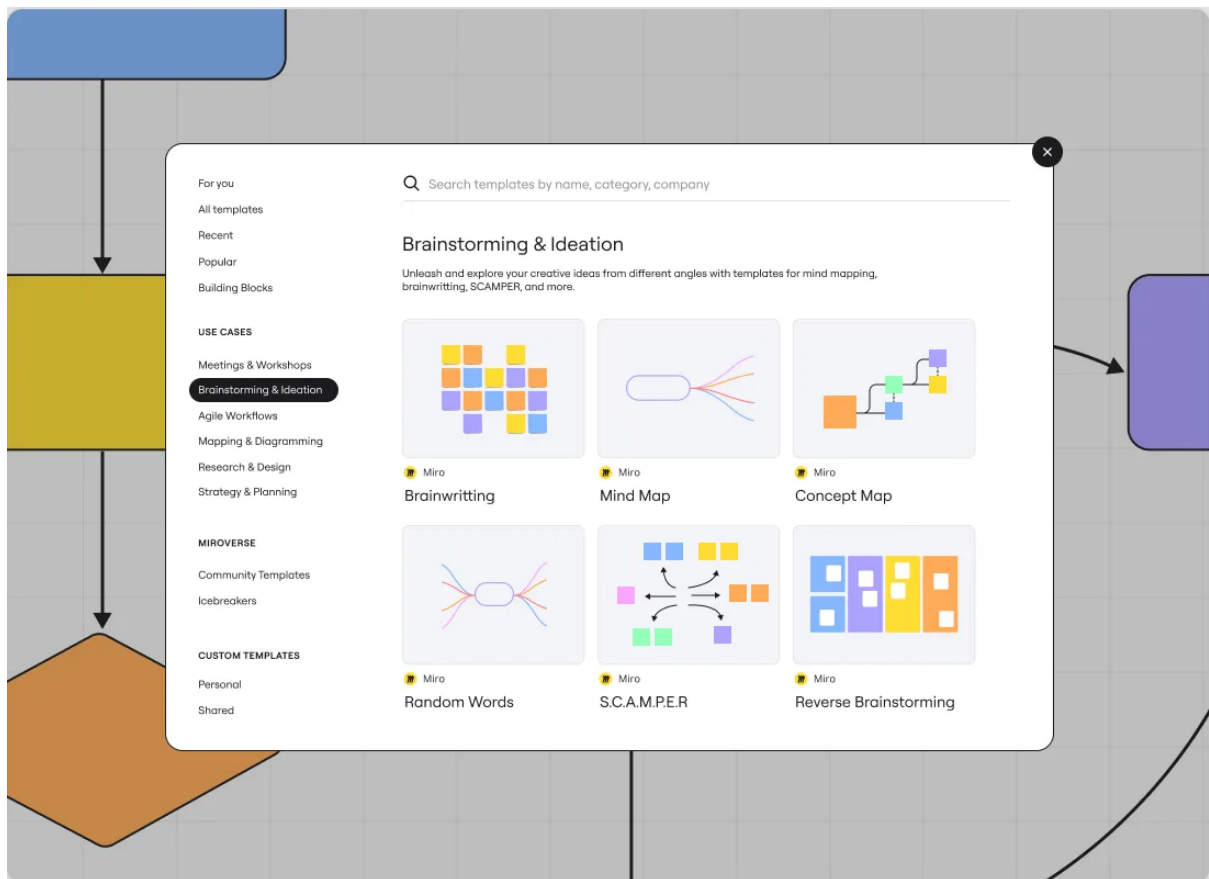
×

For you
All templates
Recent
Popular
Building Blocks

USE CASES
Meetings & Workshops
Brainstorming & Ideation
Agile Workflows
Mapping & Diagramming
Research & Design
Strategy & Planning

MIROVERSE
Community Templates
Icebreakers

CUSTOM TEMPLATES
Personal
Shared

Search templates by name, category, company

Brainstorming & Ideation

Unleash and explore your creative ideas from different angles with templates for mind mapping, brainwritting, SCAMPER, and more.

Miro
Brainwritting

Miro
Mind Map

Miro
Concept Map

Miro
Random Words

Miro
S.C.A.M.P.E.R

Miro
Reverse Brainstorming